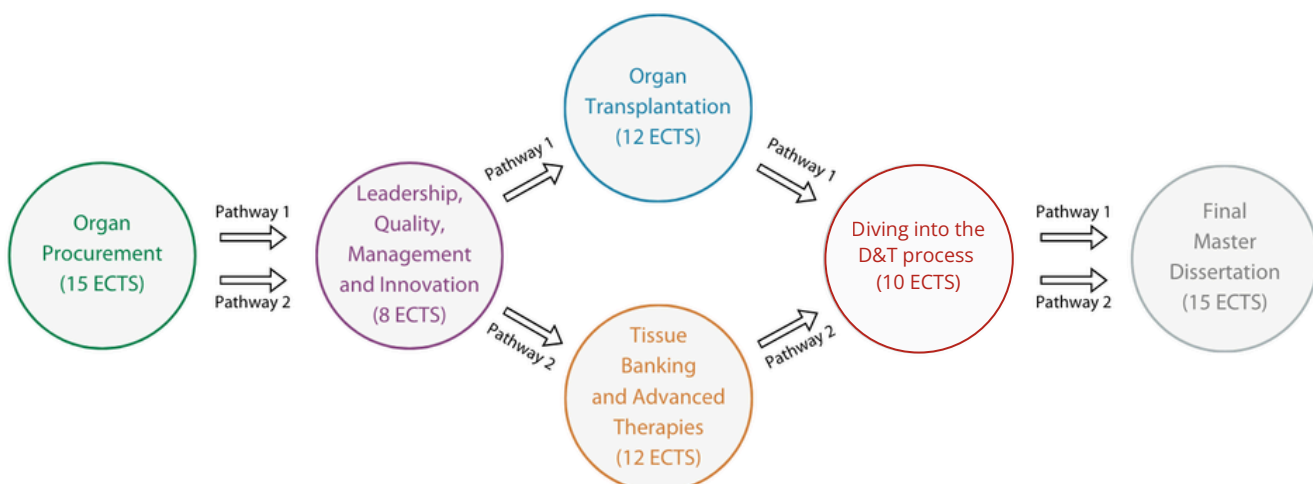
Organ Procurement (15 ECTS)

Pathway 1

Pathway 2

Leadership, Quality, Management and Innovation (8 ECTS)

Pathway 1

Pathway 2

Organ Transplantation (12 ECTS)

Tissue Banking and Advanced Therapies (12 ECTS)

Pathway 1

Pathway 2

Diving into the D&T process (10 ECTS)

Pathway 1

Pathway 2

Final Master Dissertation (15 ECTS)